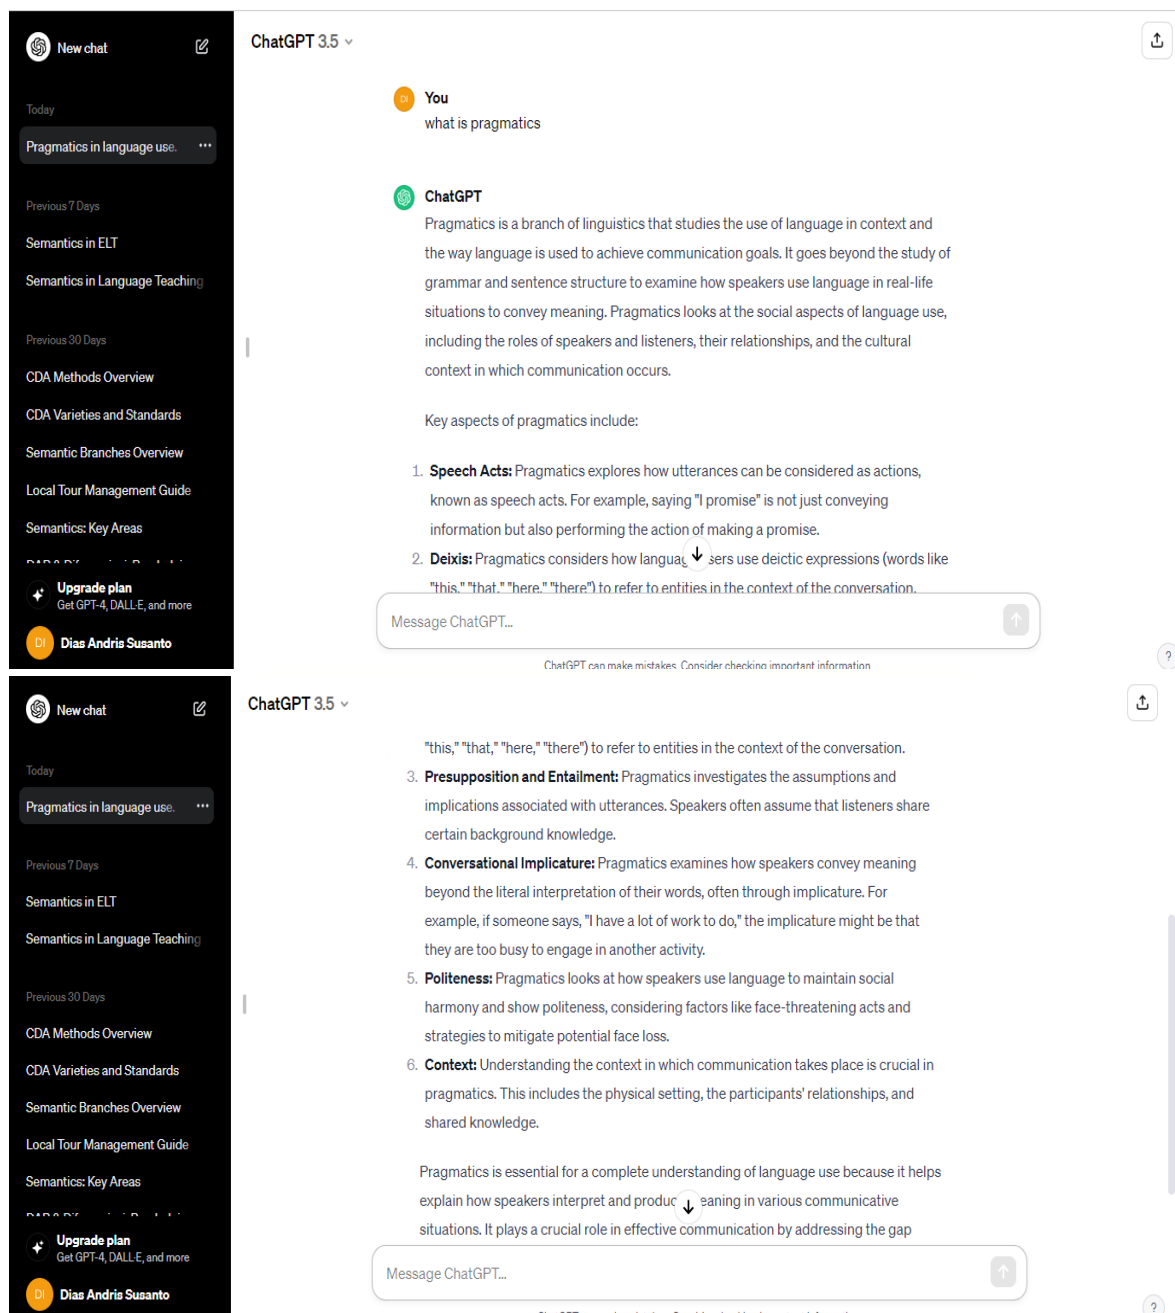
New chat

Today

Pragmatics in language use.

Previous 7 Days

Semantics in ELT

Semantics in Language Teaching

Previous 30 Days

CDA Methods Overview

CDA Varieties and Standards

Semantic Branches Overview

Local Tour Management Guide

Semantics: Key Areas

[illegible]

Upgrade plan
Get GPT-4, DALL·E, and more

DI Dias Andris Susanto

ChatGPT 3.5

DI You
what is pragmatics

ChatGPT
Pragmatics is a branch of linguistics that studies the use of language in context and the way language is used to achieve communication goals. It goes beyond the study of grammar and sentence structure to examine how speakers use language in real-life situations to convey meaning. Pragmatics looks at the social aspects of language use, including the roles of speakers and listeners, their relationships, and the cultural context in which communication occurs.

Key aspects of pragmatics include:

1. Speech Acts: Pragmatics explores how utterances can be considered as actions, known as speech acts. For example, saying "I promise" is not just conveying information but also performing the action of making a promise.
2. Deixis: Pragmatics considers how languag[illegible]sers use deictic expressions (words like "this," "that," "here," "there") to refer to entities in the context of the conversation.

Message ChatGPT...

ChatGPT can make mistakes. Consider checking important information.

New chat

Today

Pragmatics in language use.

Previous 7 Days

Semantics in ELT

Semantics in Language Teaching

Previous 30 Days

CDA Methods Overview

CDA Varieties and Standards

Semantic Branches Overview

Local Tour Management Guide

Semantics: Key Areas

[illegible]

Upgrade plan
Get GPT-4, DALL·E, and more

DI Dias Andris Susanto

ChatGPT 3.5

"this," "that," "here," "there") to refer to entities in the context of the conversation.
3. Presupposition and Entailment: Pragmatics investigates the assumptions and implications associated with utterances. Speakers often assume that listeners share certain background knowledge.
4. Conversational Implicature: Pragmatics examines how speakers convey meaning beyond the literal interpretation of their words, often through implicature. For example, if someone says, "I have a lot of work to do," the implicature might be that they are too busy to engage in another activity.
5. Politeness: Pragmatics looks at how speakers use language to maintain social harmony and show politeness, considering factors like face-threatening acts and strategies to mitigate potential face loss.
6. Context: Understanding the context in which communication takes place is crucial in pragmatics. This includes the physical setting, the participants' relationships, and shared knowledge.

Pragmatics is essential for a complete understanding of language use because it helps explain how speakers interpret and produc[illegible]eaning in various communicative situations. It plays a crucial role in effective communication by addressing the gap

Message ChatGPT...

?